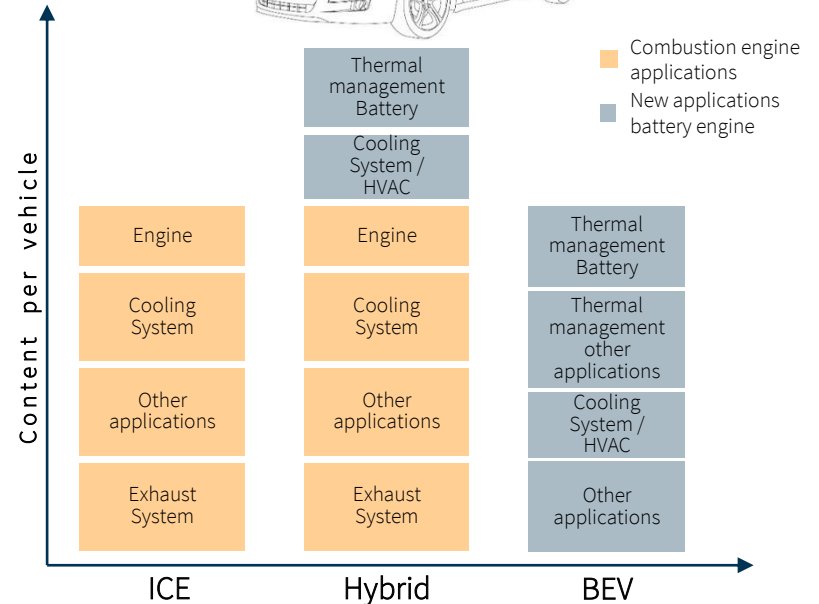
Combustion engine applications
New applications battery engine

Content per vehicle

Engine
Cooling System
Other applications
Exhaust System

Thermal management Battery
Cooling System / HVAC
Engine
Cooling System
Other applications
Exhaust System

Thermal management Battery
Thermal management other applications
Cooling System / HVAC
Other applications

ICE
Hybrid
BEV